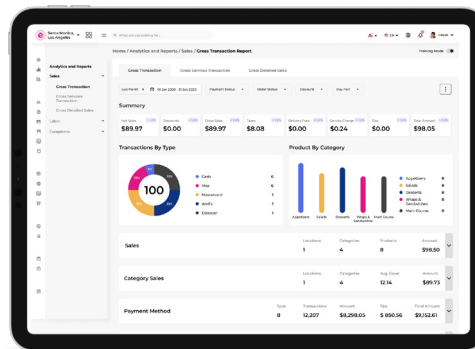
Santa Monica, Los Angeles

What are you looking for...

EN

Hitesh

Home / Analytics and Reports / Sales / Gross Transaction Report

Training Mode

Analytics and Reports

Sales

Gross Transaction

Gross Services Transaction

Gross Detailed Sales

Labor

Exceptions

Gross Transaction

Gross Services Transaction

Gross Detailed Sales

Last Month

01 Jan 2020 - 31 Jan 2020

Payment Status

Global Status

Discount

Day Part

Summary

| Net Sales | Discounts | Gross Sales | Taxes | Delivery Fees | Service Charge | Tips | Total Amount |
|---|---|---|---|---|---|---|---|
| $89.97 | $0.00 | $89.97 | $8.08 | $0.00 | $0.24 | $0.00 | $98.05 |

Transactions By Type

100

Cash 6

Visa 6

Mastercard 1

Amex 1

Discover 1

Product By Category

Appetizers

Salads

Desserts

Wraps & Sandwiches

Main Course

| Sales | Locations | Categories | Products | Amount |
|---|---|---|---|---|
| | 1 | 4 | 8 | $98.50 |

| Category Sales | Locations | Categories | Avg. Cover | Amount |
|---|---|---|---|---|
| | 1 | 4 | 12.2% | $89.73 |

| Payment Method | Type | Transactions | Amount | Tips | Final Amount |
|---|---|---|---|---|---|
| | 8 | 12,207 | $8,298.05 | $ 856.56 | $9,152.61 |